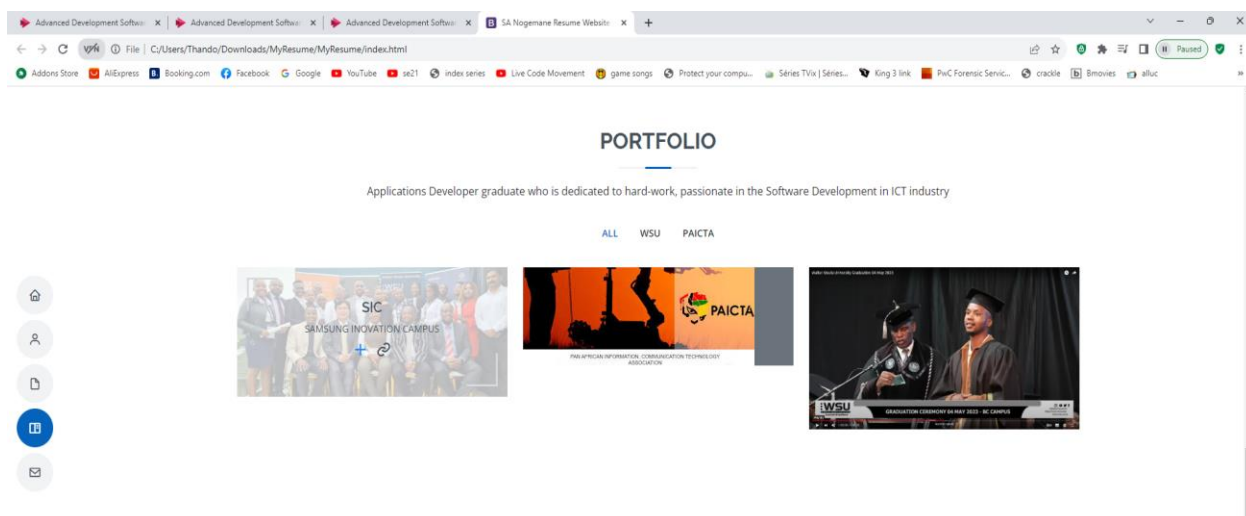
Advanced Development Softwa ×
Advanced Development Softwa ×
Advanced Development Softwa ×
SA Nogemane Resume Website ×
+

File | C:/Users/Thando/Downloads/MyResume/MyResume/index.html

Paused

Addons Store AliExpress Booking.com Facebook Google YouTube se21 index series Live Code Movement game songs Protect your compu... Séries TVix | Séries... King 3 link PwC Forensic Servic... crackle Bmovies alluc

PORTFOLIO

Applications Developer graduate who is dedicated to hard-work, passionate in the Software Development in ICT industry

ALL WSU PAICTA

SIC
SAMSUNG INOVATION CAMPUS

PAICTA
PAN AFRICAN INFORMATION COMMUNICATION TECHNOLOGY ASSOCIATION

WSU
GRADUATION CEREMONY 04 MAY 2023 - BC CAMPUS